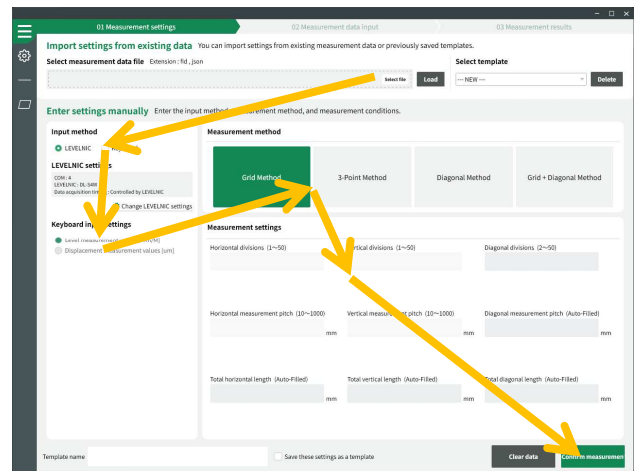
01 Measurement settings
02 Measurement data input
03 Measurement results

Import settings from existing data You can import settings from existing measurement data or previously saved templates.

Select measurement data file Extension : fid , json
Select file
Load

Select template
--- NEW ---
Delete

Enter settings manually Enter the input method, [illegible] measurement method, and measurement conditions.

Input method
LEVELNIC
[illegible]

LEVELNIC settings
COM : 4
LEVELNIC : DL-S4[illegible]
Data acquisition tim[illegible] : Controlled by LEVELNIC
Change LEVELNIC settings

Keyboard in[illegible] settings
Level measurement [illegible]
Displacement measurement values [um]

Measurement method
Grid Method
3-Point Method
Diagonal Method
Grid + Diagonal Method

Measurement settings
Horizontal divisions (1~50)
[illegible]ertical divisions (1~50)
Diagonal divisions (2~50)

Horizontal measurement pitch (10~1000)
mm
Vertical measure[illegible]t pitch (10~1000)
mm
Diagonal measurement pitch (Auto-Filled)
mm

Total horizontal length (Auto-Filled)
mm
Total vertical length (Auto-Filled)
mm
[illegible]tal diagonal length (Auto-Filled)
mm

Template name
Save these settings as a template
Clear data
Confirm measuremen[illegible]